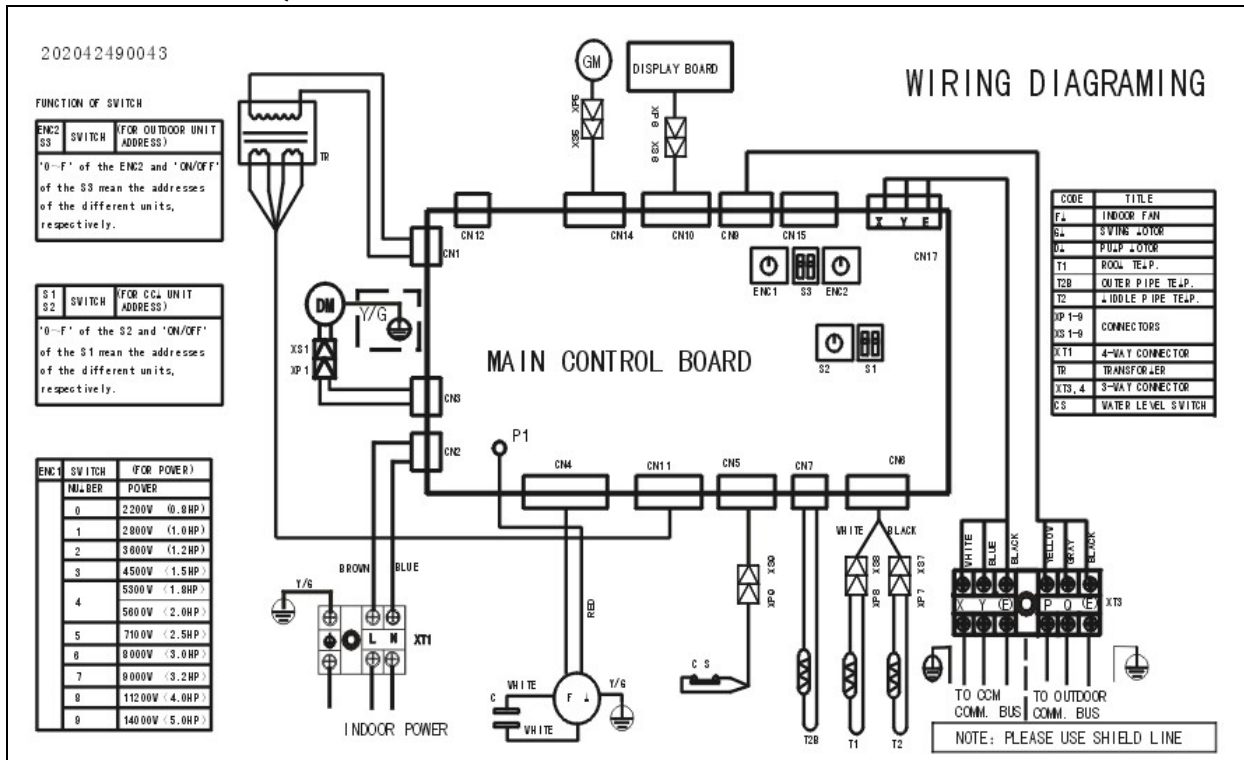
202042490043

WIRING DIAGRAMING

FUNCTION OF SWITCH

| ENC2 S3 | SWITCH | (FOR OUTDOOR UNIT ADDRESS) |
|---|---|---|

'0~F' of the ENC2 and 'ON/OFF' of the S3 mean the addresses of the different units, respectively.

| S1 S2 | SWITCH | (FOR CC⊥ UNIT ADDRESS) |
|---|---|---|

'0~F' of the S2 and 'ON/OFF' of the S1 mean the addresses of the different units, respectively.

| ENC1 | SWITCH NU⊥BER | (FOR POWER) POWER |
|---|---|---|
| | 0 | 2200W (0.8HP) |
| | 1 | 2800W (1.0HP) |
| | 2 | 3600W (1.2HP) |
| | 3 | 4500W (1.5HP) |
| | 4 | 5300W (1.8HP) |
| | | 5600W (2.0HP) |
| | 5 | 7100W (2.5HP) |
| | 6 | 8000W (3.0HP) |
| | 7 | 9000W (3.2HP) |
| | 8 | 11200W (4.0HP) |
| | 9 | 14000W (5.0HP) |

| CODE | TITLE |
|---|---|
| F⊥ | INDOOR FAN |
| S⊥ | SWING ⊥OTOR |
| D⊥ | PU⊥P ⊥OTOR |
| T1 | ROO⊥ TE⊥P. |
| T2B | OUTER PIPE TE⊥P. |
| T2 | ⊥IDDLE PIPE TE⊥P. |
| XP 1~9 XS 1~9 | CONNECTORS |
| XT1 | 4-WAY CONNECTOR |
| TR | TRANSFOR⊥ER |
| XT3, 4 | 3-WAY CONNECTOR |
| CS | WATER LEVEL SWITCH |

GM
DISPLAY BOARD
XP6 XS6
XP8 XS8
TR
DM
Y/G
XS1
XP1
CN12 CN14 CN10 CN9 CN15 CN17
X Y E
CN1
ENC1 S3 ENC2
S2 S1
MAIN CONTROL BOARD
CN3
CN2
P1
CN4 CN11 CN5 CN7 CN6
XS9 XP9
C S
WHITE BLACK
XS8 XP8 XS7 XP7
T2B T1 T2
RED
Y/G
BROWN BLUE
L N
XT1
INDOOR POWER
C
WHITE
F⊥
WHITE
Y/G
WHITE BLUE BLACK YELLOW GRAY BLACK
X Y E P Q E
XT3
TO CCM COMM. BUS
TO OUTDOOR COMM. BUS
NOTE: PLEASE USE SHIELD LINE